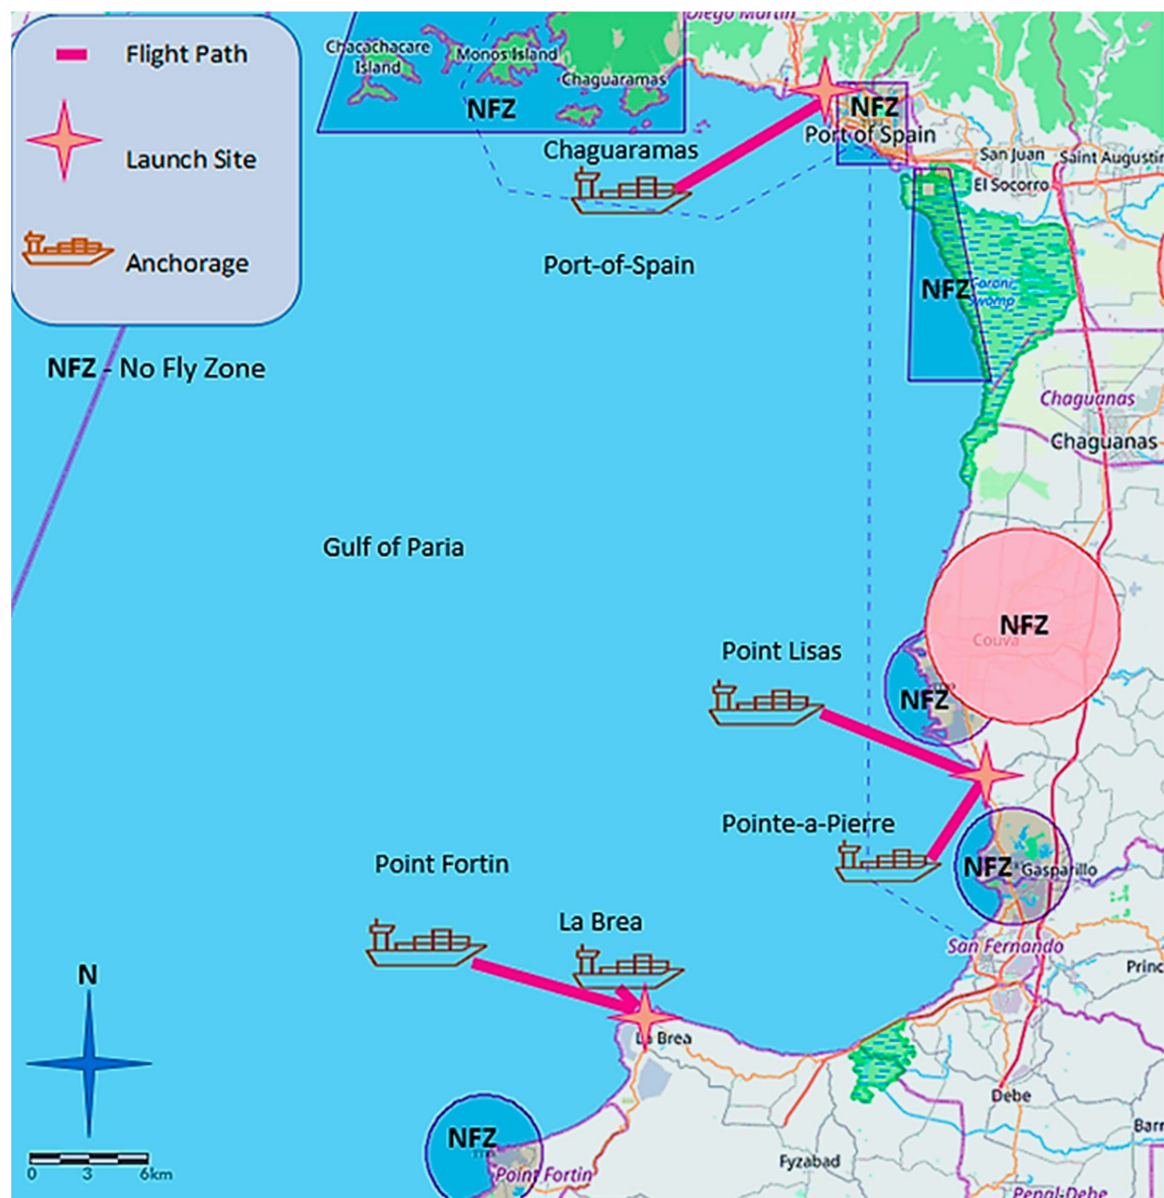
Flight Path

Launch Site

Anchorage

NFZ - No Fly Zone

Diego Martin

Chacachacare Island

Monos Island

Chaguaramas

NFZ

NFZ

Port of Spain

Chaguaramas

San Juan

Saint Augustin

El Socorro

Port-of-Spain

NFZ

Caroni Swamp

Chaguanas

Chaguanas

Gulf of Paria

NFZ

Couva

Point Lisas

NFZ

Pointe-a-Pierre

NFZ

Gasparillo

Point Fortin

La Brea

San Fernando

Princ

La Brea

Debe

N

NFZ

Point Fortin

Fyzabad

Penal-Debe

Barr

0 3 6km